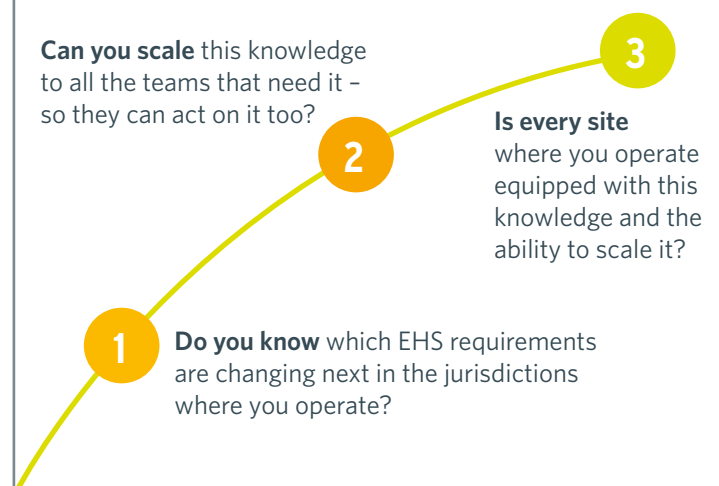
Can you scale this knowledge to all the teams that need it – so they can act on it too?

3

2

Is every site where you operate equipped with this knowledge and the ability to scale it?

1

Do you know which EHS requirements are changing next in the jurisdictions where you operate?